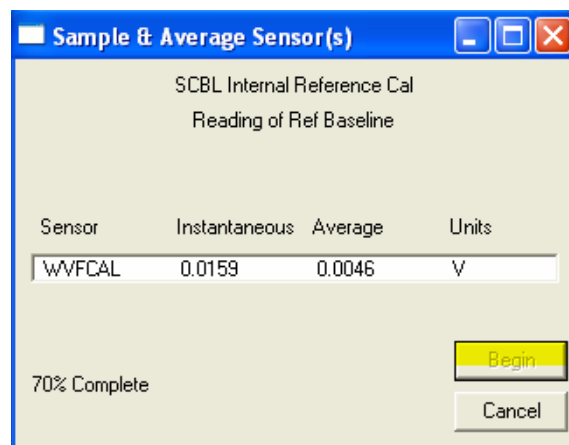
Sample & Average Sensor(s)

SCBL Internal Reference Cal
Reading of Ref Baseline

| Sensor | Instantaneous | Average | Units |
|---|---|---|---|
| WVFCAL | 0.0159 | 0.0046 | V |

Begin

70% Complete

Cancel